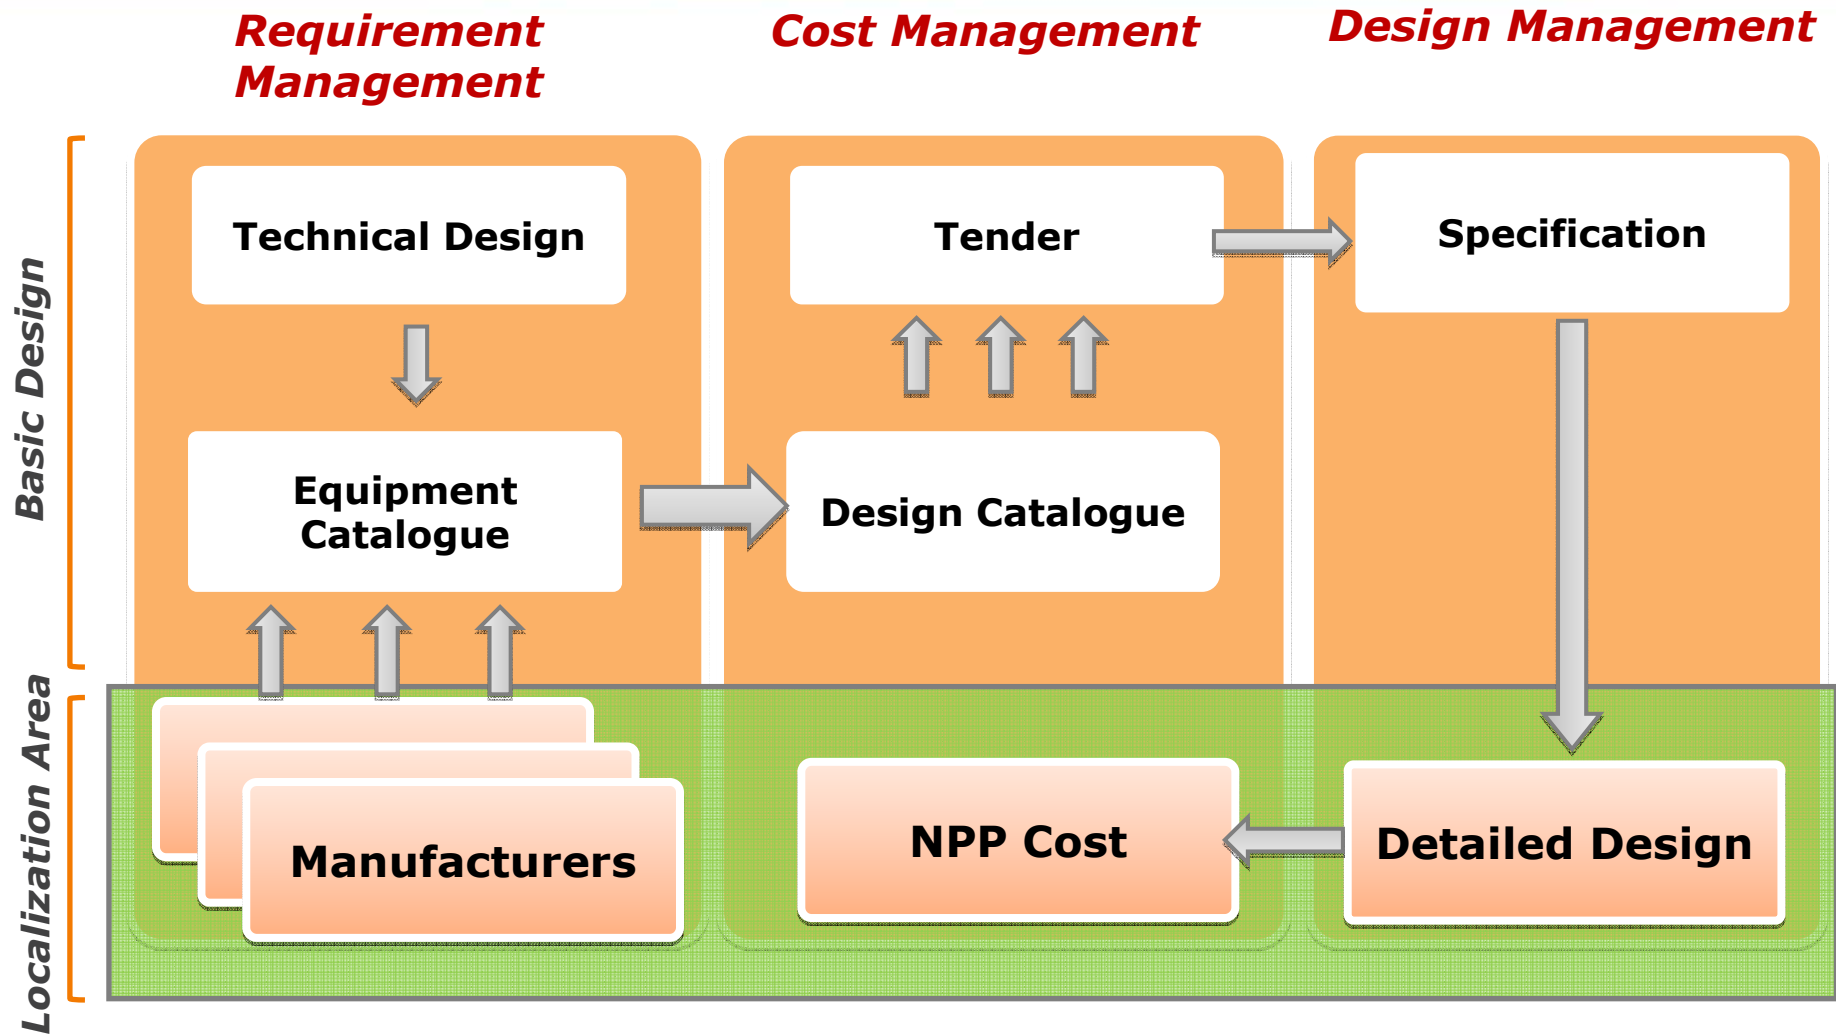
Requirement Management

Cost Management

Design Management

Basic Design

Localization Area

Technical Design

Equipment Catalogue

Manufacturers

Tender

Design Catalogue

NPP Cost

Specification

Detailed Design